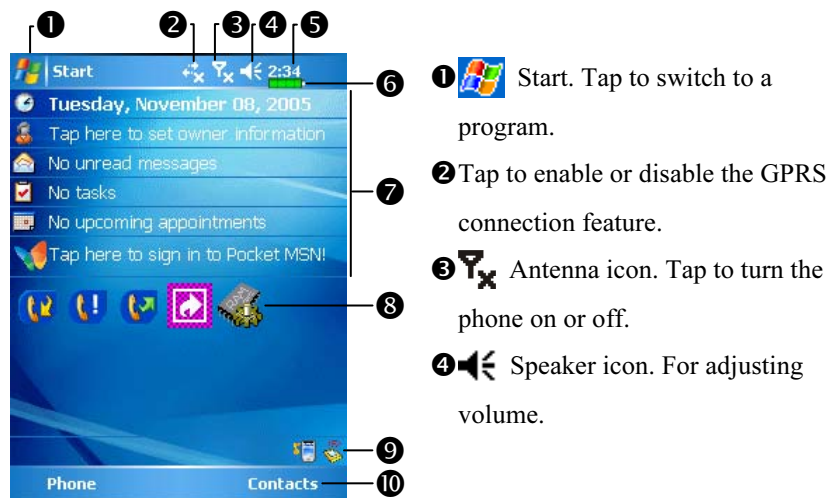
❶ ❷ ❸ ❹ ❺

Start 2:34

❻

Tuesday, November 08, 2005

Tap here to set owner information

No unread messages

No tasks

No upcoming appointments

Tap here to sign in to Pocket MSN!

❼

❽

❾

Phone Contacts ❿

❶ Start. Tap to switch to a program.

❷Tap to enable or disable the GPRS connection feature.

❸ Antenna icon. Tap to turn the phone on or off.

❹ Speaker icon. For adjusting volume.